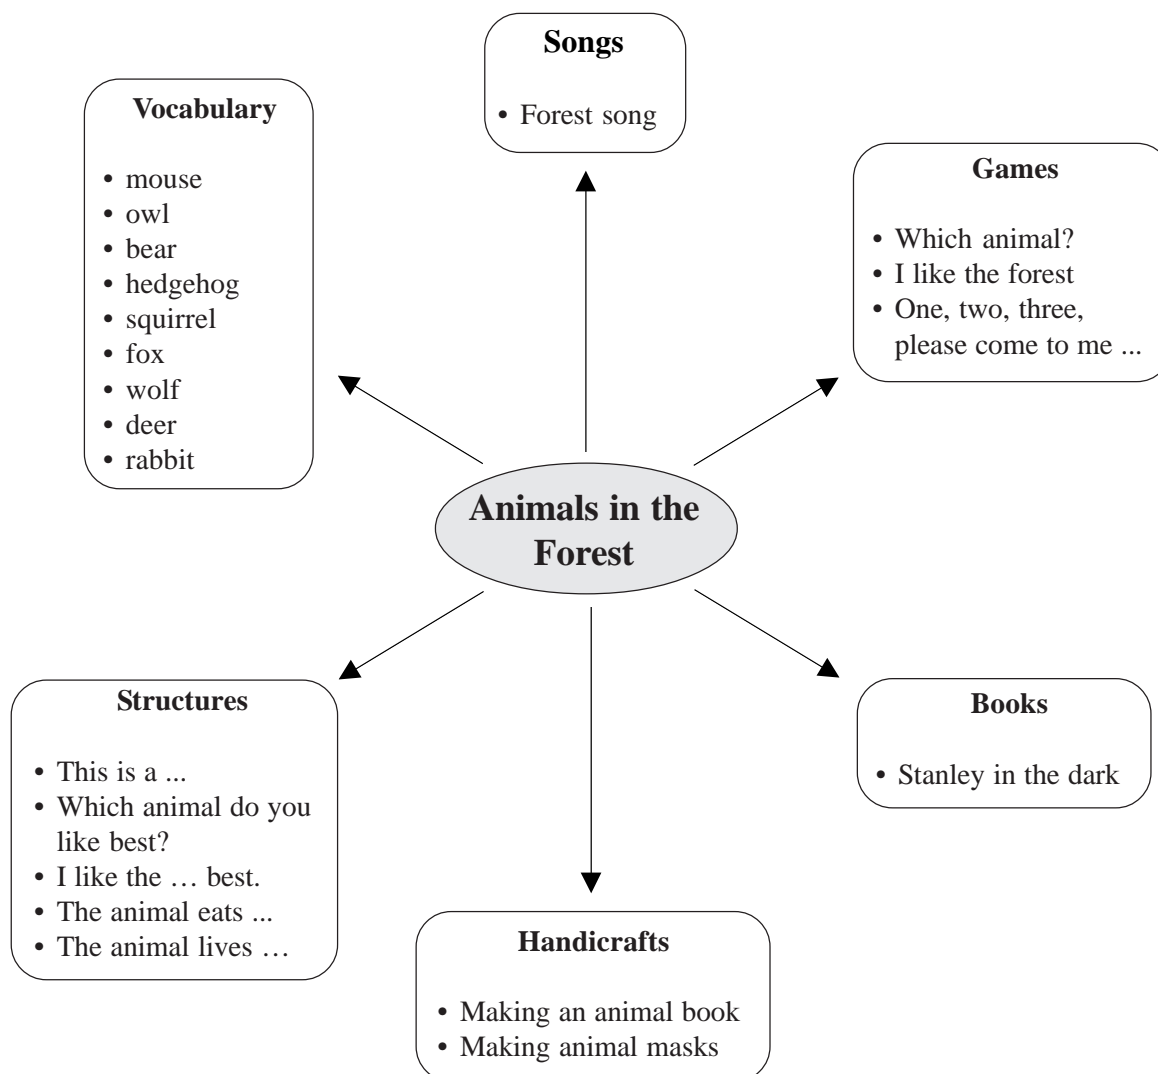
**Songs**

• Forest song

**Vocabulary**

• mouse
• owl
• bear
• hedgehog
• squirrel
• fox
• wolf
• deer
• rabbit

**Games**

• Which animal?
• I like the forest
• One, two, three, please come to me ...

**Animals in the Forest**

**Structures**

• This is a ...
• Which animal do you like best?
• I like the … best.
• The animal eats ...
• The animal lives …

**Books**

• Stanley in the dark

**Handicrafts**

• Making an animal book
• Making animal masks